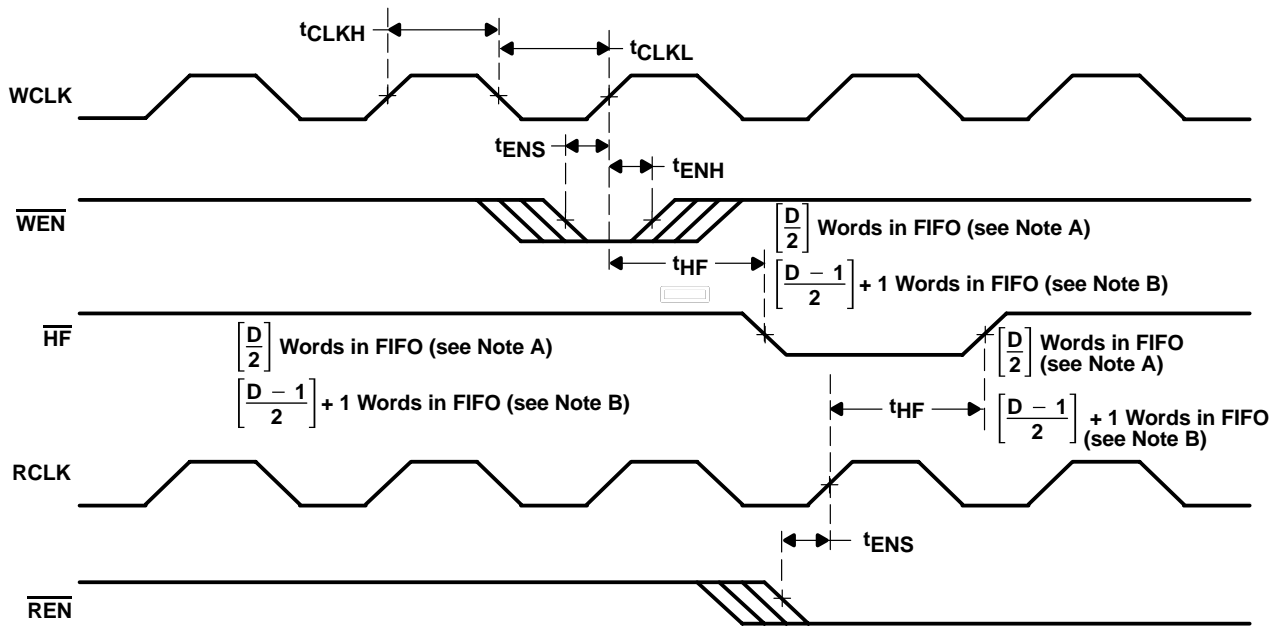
$t_{CLKH}$

$t_{CLKL}$

WCLK

$t_{ENS}$

$t_{ENH}$

$\overline{WEN}$

$\left[\frac{D}{2}\right]$ Words in FIFO (see Note A)

$t_{HF}$

$\left[\frac{D-1}{2}\right]$ + 1 Words in FIFO (see Note B)

$\overline{HF}$

$\left[\frac{D}{2}\right]$ Words in FIFO (see Note A)

$\left[\frac{D}{2}\right]$ Words in FIFO (see Note A)

$\left[\frac{D-1}{2}\right]$ + 1 Words in FIFO (see Note B)

$t_{HF}$

$\left[\frac{D-1}{2}\right]$ + 1 Words in FIFO (see Note B)

RCLK

$t_{ENS}$

$\overline{REN}$